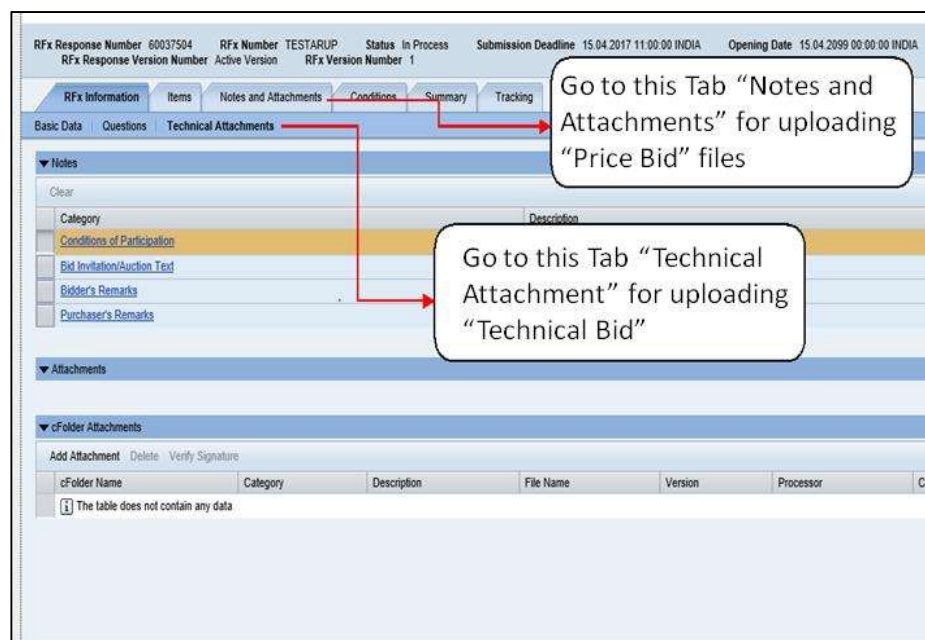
RFx Response Number 60037504 RFx Number TESTARUP Status In Process Submission Deadline 15.04.2017 11:00:00 INDIA Opening Date 15.04.2099 00:00:00 INDIA
RFx Response Version Number Active Version RFx Version Number 1

RFx Information | Items | Notes and Attachments | Conditions | Summary | Tracking

Basic Data | Questions | Technical Attachments

Go to this Tab "Notes and Attachments" for uploading "Price Bid" files

▼ Notes

Clear

| Category | Description |
|---|---|
| Conditions of Participation | |
| Bid Invitation/Auction Text | |
| Bidder's Remarks | |
| Purchaser's Remarks | |

Go to this Tab "Technical Attachment" for uploading "Technical Bid"

▼ Attachments

▼ cFolder Attachments

Add Attachment Delete Verify Signature

| cFolder Name | Category | Description | File Name | Version | Processor | C |
|---|---|---|---|---|---|---|
| The table does not contain any data | | | | | | |